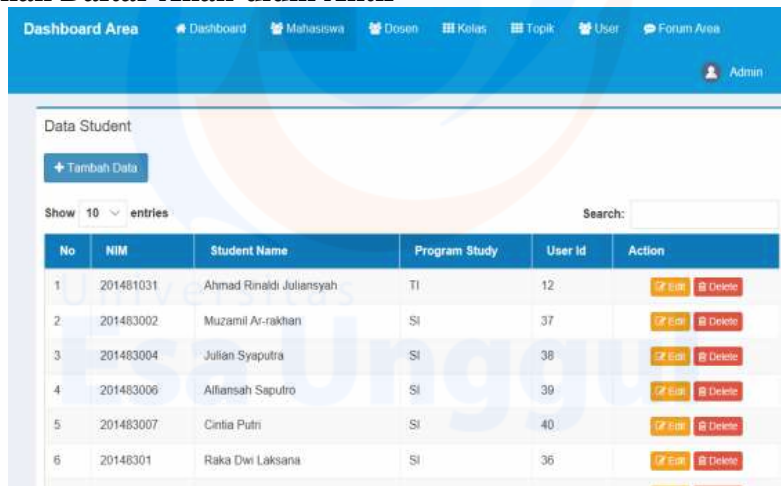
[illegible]

Dashboard Area Dashboard Mahasiswa Dosen Kelas Topik User Forum Area

Admin

Data Student

+ Tambah Data

Show 10 entries

Search:

| No | NIM | Student Name | Program Study | User Id | Action |
|---|---|---|---|---|---|
| 1 | 201481031 | Ahmad Rinaldi Juliansyah | TI | 12 | Edit Delete |
| 2 | 201483002 | Muzamil Ar-rakhan | SI | 37 | Edit Delete |
| 3 | 201483004 | Julian Syaputra | SI | 38 | Edit Delete |
| 4 | 201483006 | Alfiansah Saputro | SI | 39 | Edit Delete |
| 5 | 201483007 | Cintia Putri | SI | 40 | Edit Delete |
| 6 | 20148301 | Raka Dwi Laksana | SI | 36 | Edit Delete |

Universitas Esa Unggul